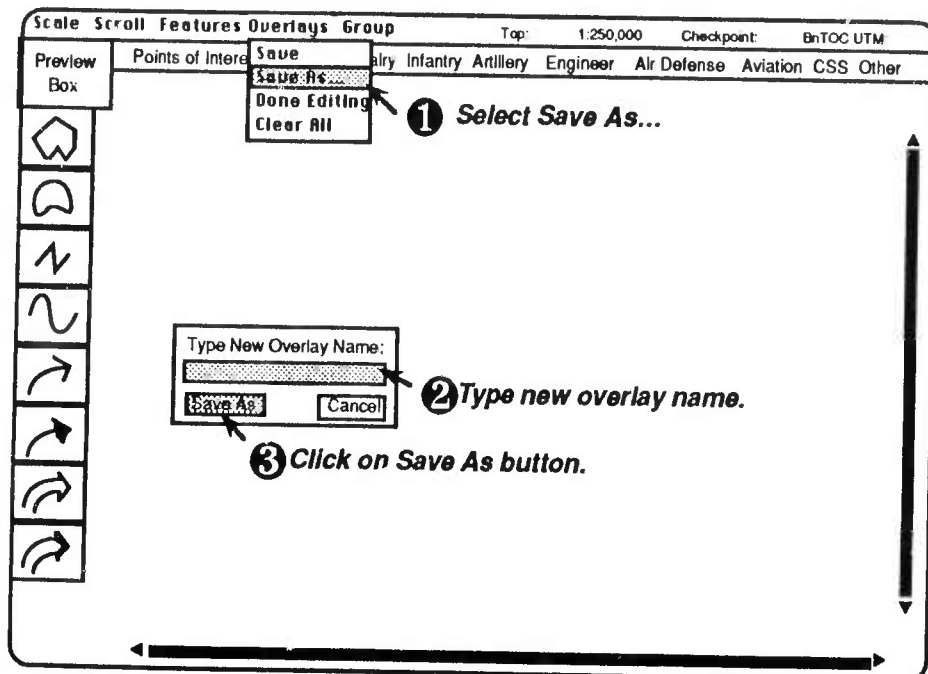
Scale Scroll Features Overlays Group Top: 1:250,000 Checkpoint: BnTOC UTM

Preview Box

Points of Intere Save alry Infantry Artillery Engineer Air Defense Aviation CSS Other

Save As...

Done Editing

Clear All

❶ Select Save As...

Type New Overlay Name:

Save As Cancel

❷ Type new overlay name.

❸ Click on Save As button.